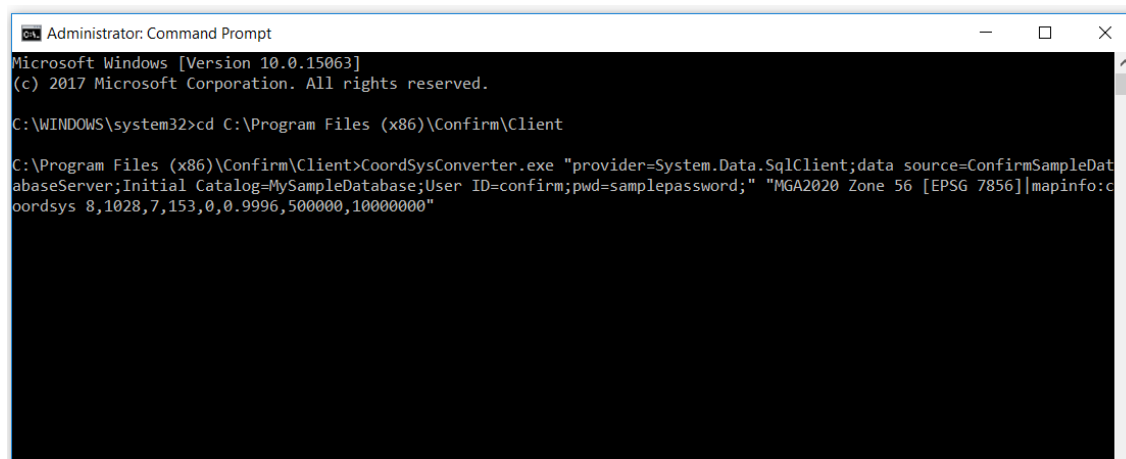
Administrator: Command Prompt

Microsoft Windows [Version 10.0.15063]
(c) 2017 Microsoft Corporation. All rights reserved.

C:\WINDOWS\system32>cd C:\Program Files (x86)\Confirm\Client

C:\Program Files (x86)\Confirm\Client>CoordSysConverter.exe "provider=System.Data.SqlClient;data source=ConfirmSampleDatabaseServer;Initial Catalog=MySampleDatabase;User ID=confirm;pwd=samplepassword;" "MGA2020 Zone 56 [EPSG 7856]|mapinfo:coordsys 8,1028,7,153,0,0.9996,500000,10000000"